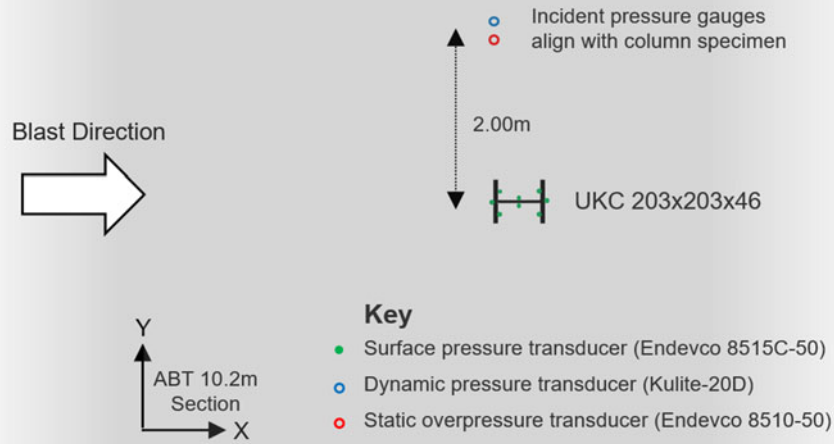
Incident pressure gauges align with column specimen

Blast Direction

2.00m

UKC 203x203x46

Y

ABT 10.2m Section

X

Key

Surface pressure transducer (Endevco 8515C-50)

Dynamic pressure transducer (Kulite-20D)

Static overpressure transducer (Endevco 8510-50)